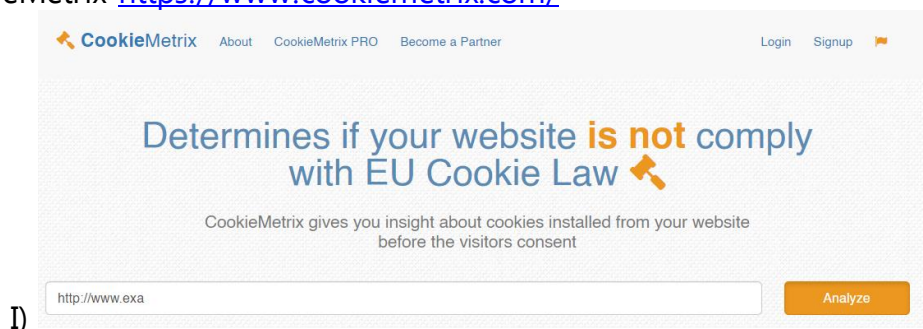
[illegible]Metrix https://www.cookiemetrix.com/

CookieMetrix About CookieMetrix PRO Become a Partner Login Signup

Determines if your website is not comply with EU Cookie Law

CookieMetrix gives you insight about cookies installed from your website before the visitors consent

http://www.exa

Analyze

I)